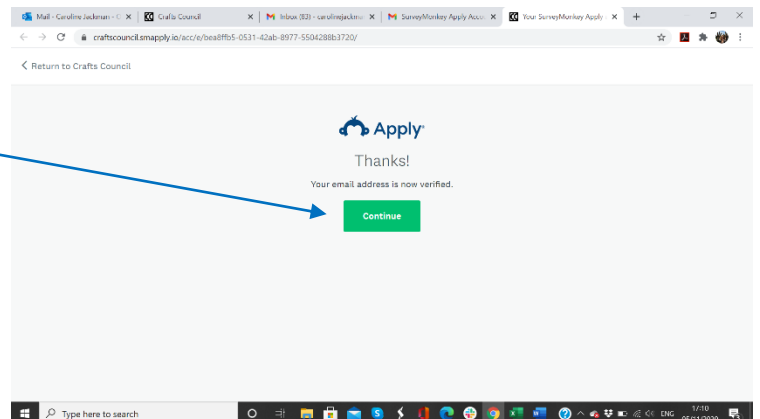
Mail - Caroline Jackman - O ×
Crafts Council ×
Inbox (83) - carolinejackma ×
SurveyMonkey Apply Acc ×
Your SurveyMonkey Apply ×
+

craftscouncil.smapply.io/acc/e/bea8ffb5-0531-42ab-8977-5504288b3720/

< Return to Crafts Council

Apply

Thanks!

Your email address is now verified.

Continue

Type here to search

ENG

17:10
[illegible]